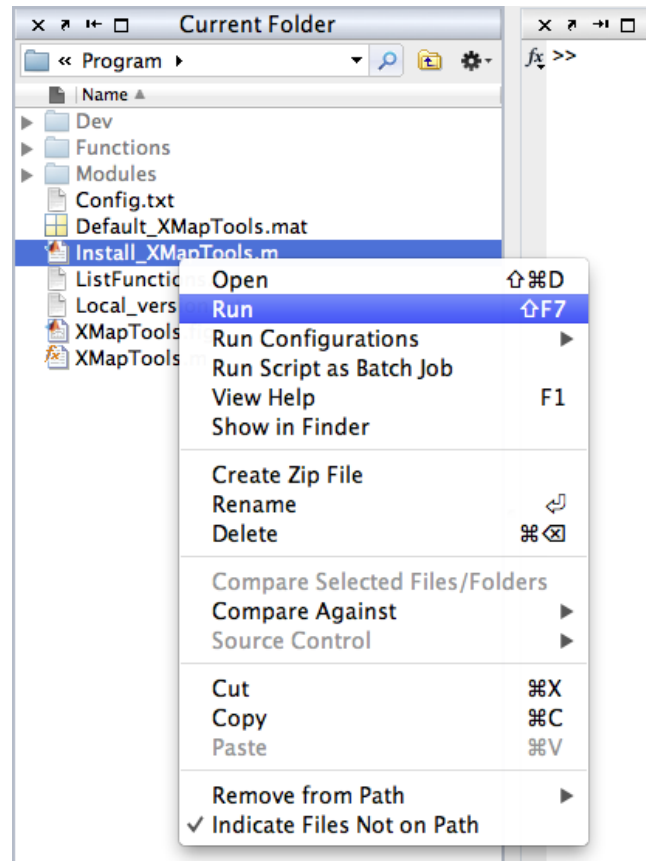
Current Folder

« Program ▸

Name ▲

Dev
Functions
Modules
Config.txt
Default_XMapTools.mat
Install_XMapTools.m
ListFunctio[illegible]
Local_vers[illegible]
XMapTools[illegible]
XMapTools.m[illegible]

$f_x$ >>

Open ⇧⌘D
Run ⇧F7
Run Configurations ▸
Run Script as Batch Job
View Help F1
Show in Finder

Create Zip File
Rename ⏎
Delete ⌘⌫

Compare Selected Files/Folders
Compare Against ▸
Source Control ▸

Cut ⌘X
Copy ⌘C
Paste ⌘V

Remove from Path ▸
✓ Indicate Files Not on Path